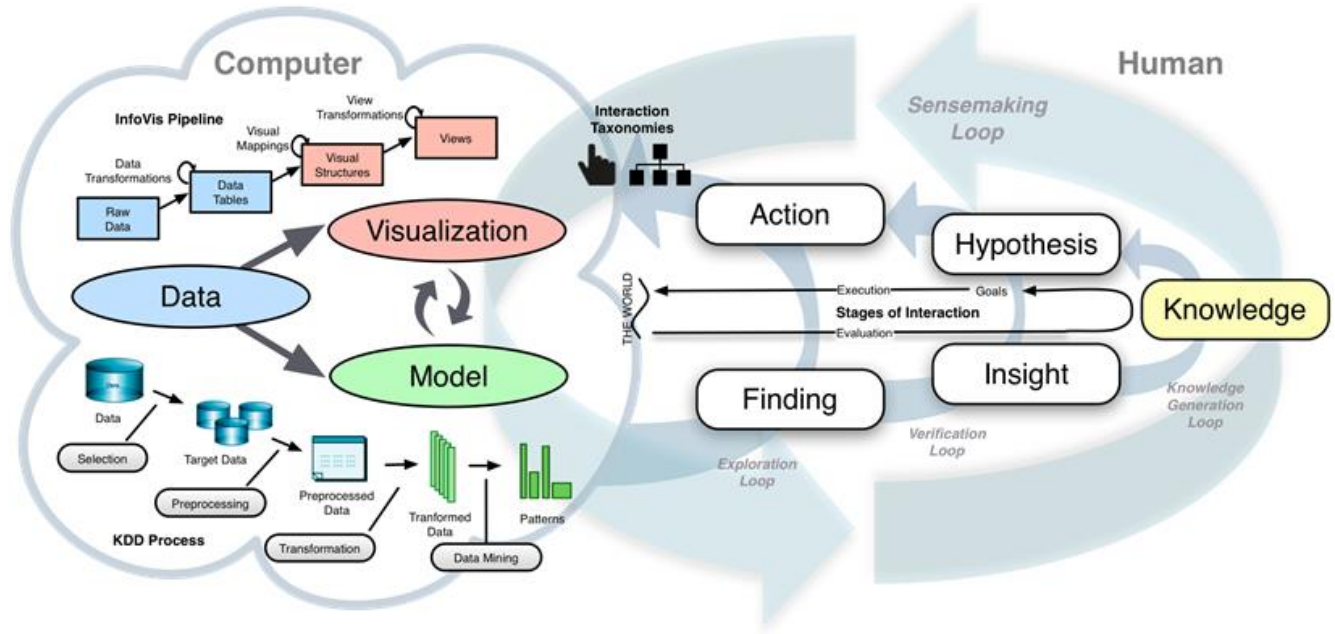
Computer

InfoVis Pipeline

Data Transformations

Raw Data

Data Tables

Visual Mappings

Visual Structures

View Transformations

Views

Visualization

Data

Model

Data

Selection

Target Data

Preprocessing

Preprocessed Data

Transformation

Tranformed Data

Data Mining

Patterns

KDD Process

Human

Sensemaking Loop

Interaction Taxonomies

Action

Hypothesis

THE WORLD

Execution

Goals

Stages of Interaction

Evaluation

Knowledge

Finding

Insight

Knowledge Generation Loop

Verification Loop

Exploration Loop